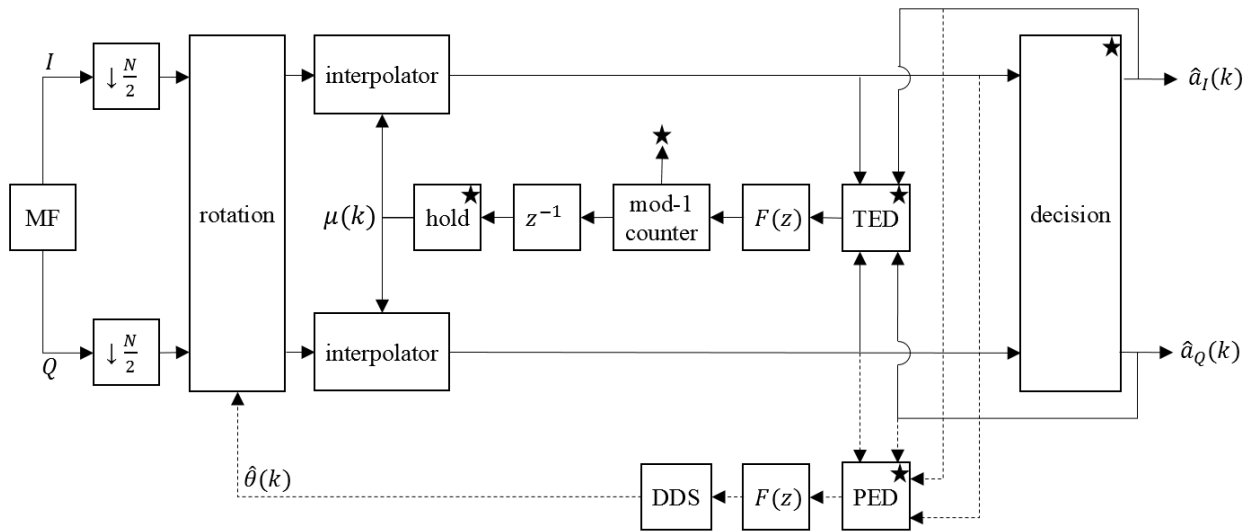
$I$

$\downarrow \frac{N}{2}$

rotation

interpolator

$\hat{a}_I(k)$

★

★

MF

$\mu(k)$

hold ★

$z^{-1}$

mod-1 counter

$F(z)$

TED ★

decision

$Q$

$\downarrow \frac{N}{2}$

interpolator

$\hat{a}_Q(k)$

$\hat{\theta}(k)$

DDS

$F(z)$

PED ★